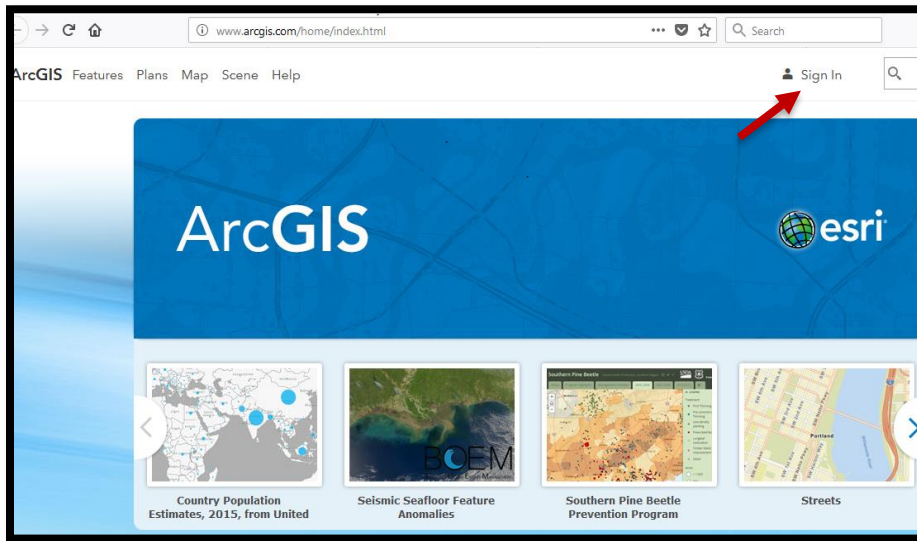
www.arcgis.com/home/index.html

Search

ArcGIS Features Plans Map Scene Help

Sign In

ArcGIS

esri

Southern Pine Beetle

BOEM

Portland

Country Population Estimates, 2015, from United

Seismic Seafloor Feature Anomalies

Southern Pine Beetle Prevention Program

Streets